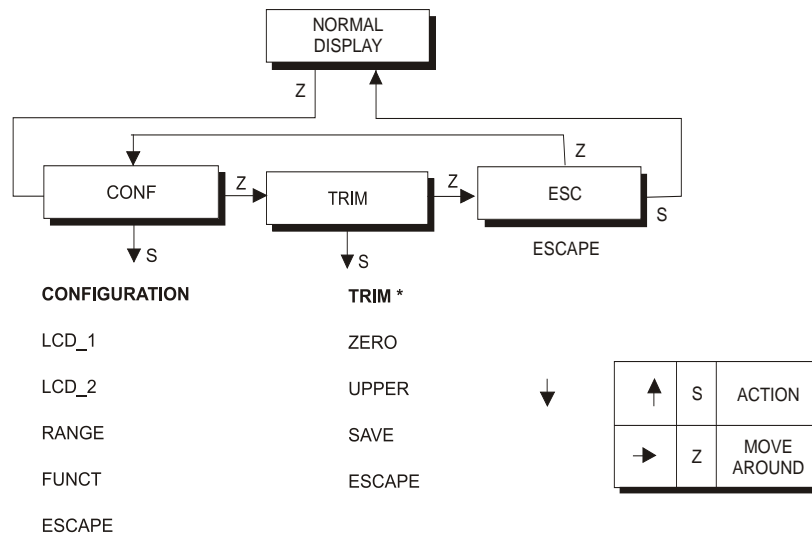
NORMAL DISPLAY

Z

Z

CONF

Z

TRIM

Z

ESC

S

S

S

ESCAPE

CONFIGURATION

LCD_1

LCD_2

RANGE

FUNCT

ESCAPE

TRIM *

ZERO

UPPER

SAVE

ESCAPE

| ↑ | S | ACTION |
|---|---|---|
| → | Z | MOVE AROUND |